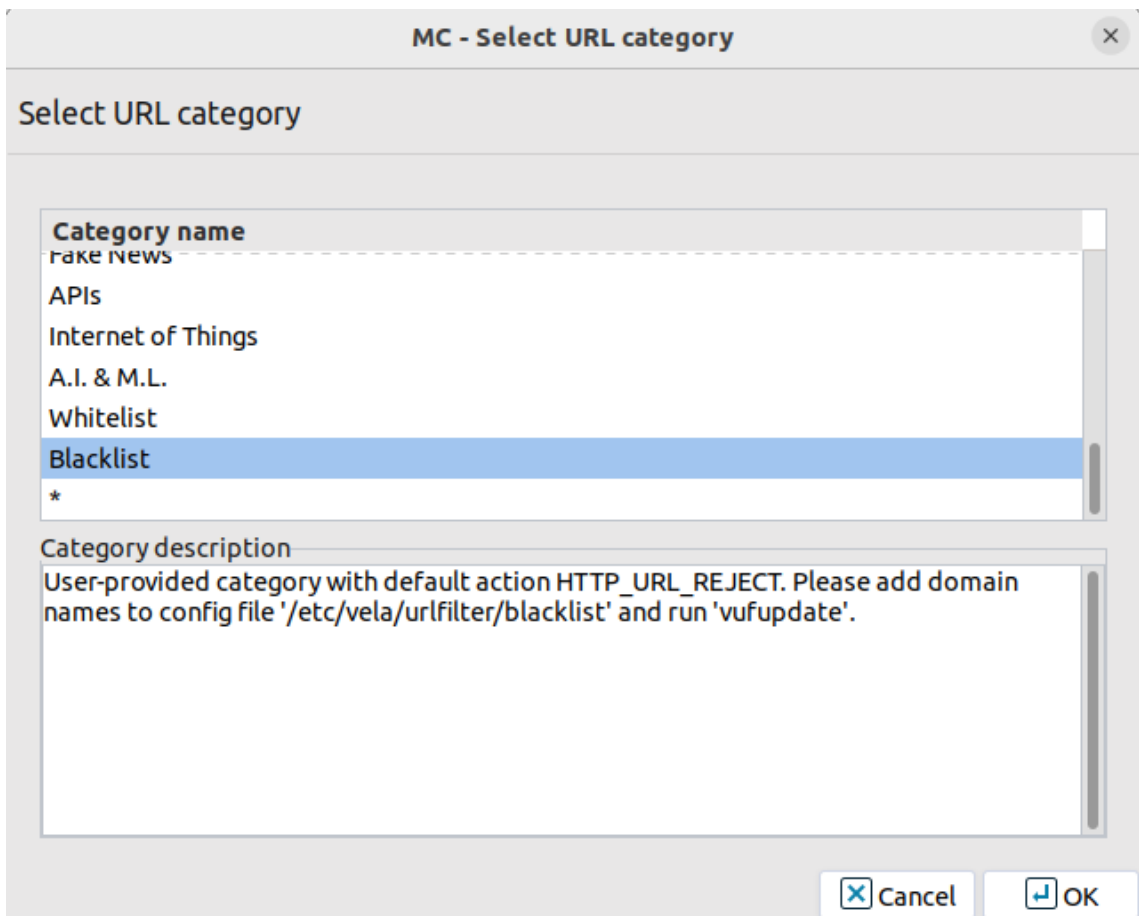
MC - Select URL category

Select URL category

| Category name |
|---|
| Fake News |
| APIs |
| Internet of Things |
| A.I. & M.L. |
| Whitelist |
| Blacklist |
| * |

Category description

User-provided category with default action HTTP_URL_REJECT. Please add domain names to config file '/etc/vela/urlfilter/blacklist' and run 'vufupdate'.

Cancel OK